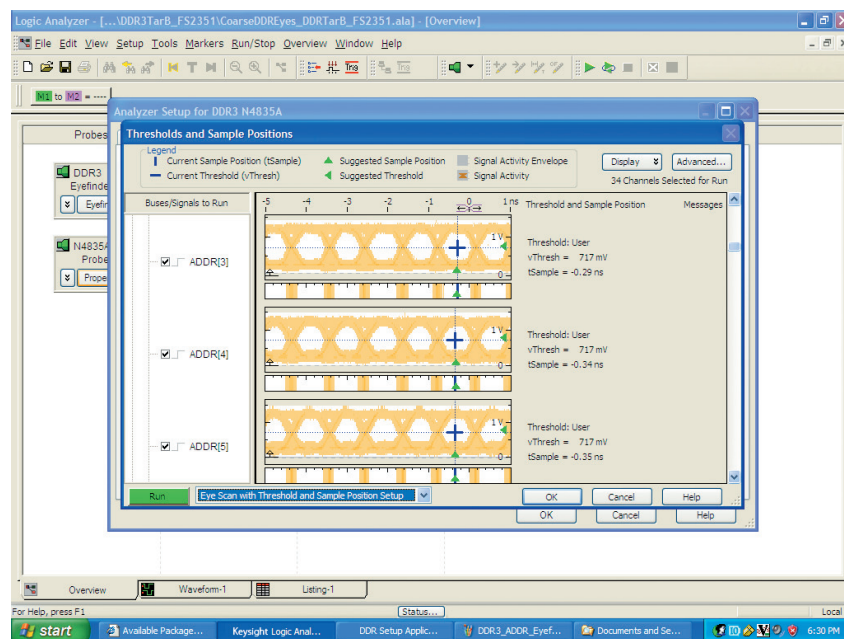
Logic Analyzer - [...\DDR3TarB_FS2351\CoarseDDREyes_DDRTarB_FS2351.ala] - [Overview]

File Edit View Setup Tools Markers Run/Stop Overview Window Help

M1 to M2 = ----

Probes

DDR3
Eyefinde
Eyefin

N4835
Probe
Prope

Analyzer Setup for DDR3 N4835A

Thresholds and Sample Positions

Legend
Current Sample Position (tSample)
Current Threshold (vThresh)
Suggested Sample Position
Suggested Threshold
Signal Activity Envelope
Signal Activity

Display
Advanced...
34 Channels Selected for Run

Buses/Signals to Run

-5 -4 -3 -2 -1 0 1 ns

Threshold and Sample Position

Messages

ADDR[3]
1 V
0
Threshold: User
vThresh = 717 mV
tSample = -0.29 ns

ADDR[4]
1 V
0
Threshold: User
vThresh = 717 mV
tSample = -0.34 ns

ADDR[5]
1 V
0
Threshold: User
vThresh = 717 mV
tSample = -0.35 ns

Run
Eye Scan with Threshold and Sample Position Setup

OK
Cancel
Help

OK
Cancel
Help

Overview
Waveform-1
Listing-1

For Help, press F1
Status...
Local

start
Available Package...
Keysight Logic Anal...
DDR Setup Applic...
DDR3_ADDR_Eyef...
Documents and Se...
6:30 PM